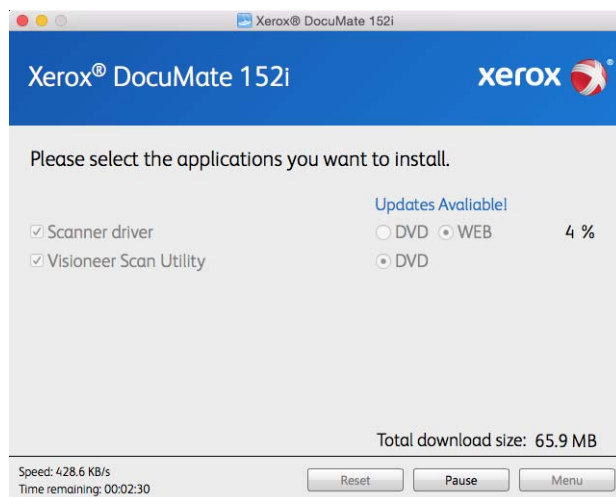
Xerox® DocuMate 152i

Xerox® DocuMate 152i

xerox

Please select the applications you want to install.

Updates Avaliable!

☑ Scanner driver ○ DVD ⊙ WEB 4 %

☑ Visioneer Scan Utility ⊙ DVD

Total download size: 65.9 MB

Speed: 428.6 KB/s
Time remaining: 00:02:30

Reset Pause Menu